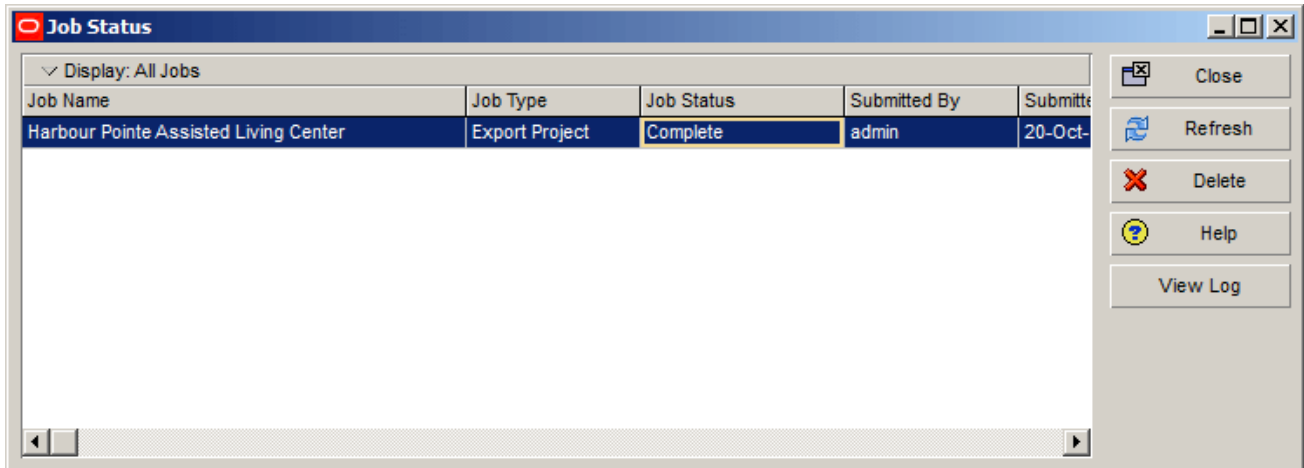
Job Status

Display: All Jobs

| Job Name | Job Type | Job Status | Submitted By | Submitte |
|---|---|---|---|---|
| Harbour Pointe Assisted Living Center | Export Project | Complete | admin | 20-Oct- |

Close
Refresh
Delete
Help
View Log